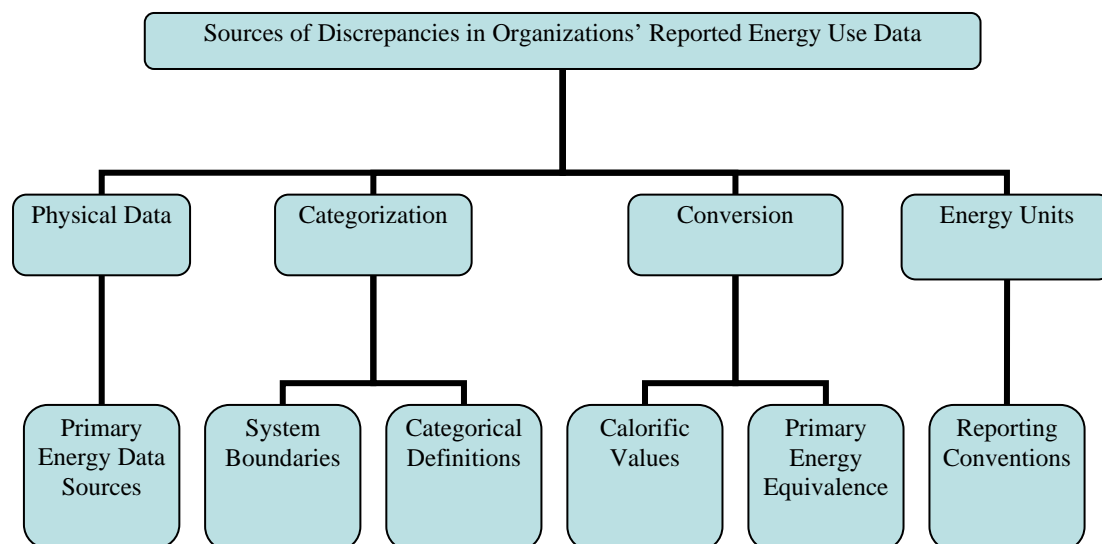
Sources of Discrepancies in Organizations' Reported Energy Use Data

Physical Data

Categorization

Conversion

Energy Units

Primary Energy Data Sources

System Boundaries

Categorical Definitions

Calorific Values

Primary Energy Equivalence

Reporting Conventions